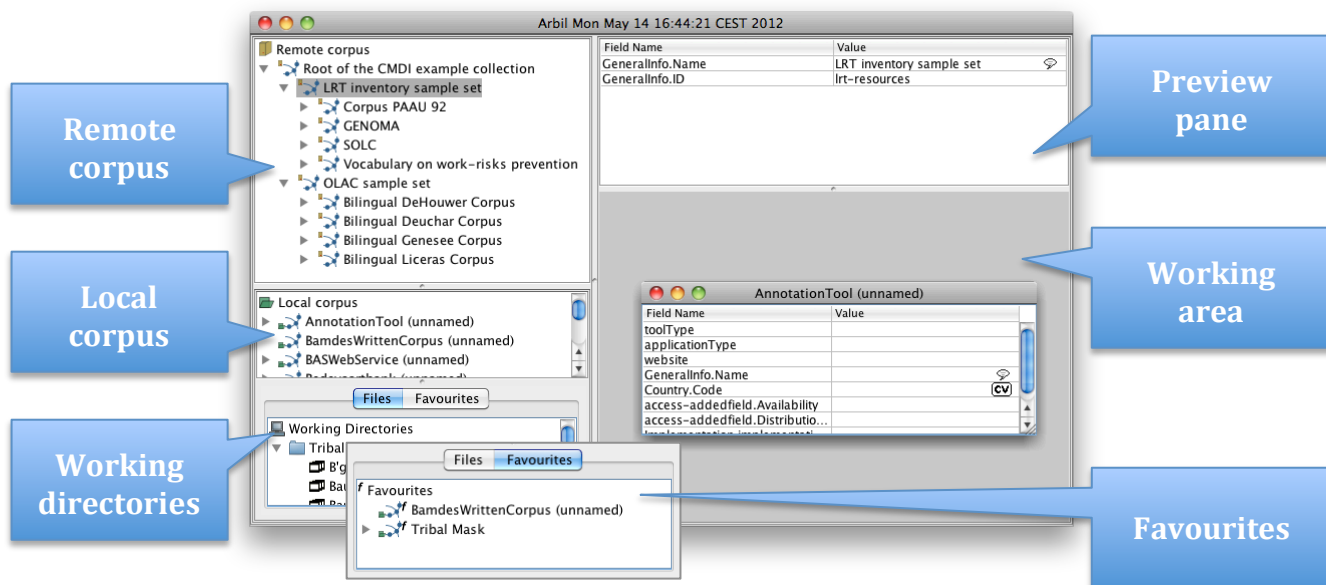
Arbil Mon May 14 16:44:21 CEST 2012

Remote corpus

Remote corpus
Root of the CMDI example collection
LRT inventory sample set
Corpus PAAU 92
GENOMA
SOLC
Vocabulary on work-risks prevention
OLAC sample set
Bilingual DeHouwer Corpus
Bilingual Deuchar Corpus
Bilingual Genesee Corpus
Bilingual Liceras Corpus

| Field Name | Value |
|---|---|
| GeneralInfo.Name | LRT inventory sample set |
| GeneralInfo.ID | lrt-resources |

Preview pane

Local corpus

Local corpus
AnnotationTool (unnamed)
BamdesWrittenCorpus (unnamed)
BASWebService (unnamed)
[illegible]

Files Favourites

Working directories

Working Directories
Tribal
B'g
Bau
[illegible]

Working area

AnnotationTool (unnamed)

| Field Name | Value |
|---|---|
| toolType | |
| applicationType | |
| website | |
| GeneralInfo.Name | |
| Country.Code | CV |
| access-addedfield.Availability | |
| access-addedfield.Distributio... | |
| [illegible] | |

Files Favourites

Favourites
BamdesWrittenCorpus (unnamed)
Tribal Mask

Favourites